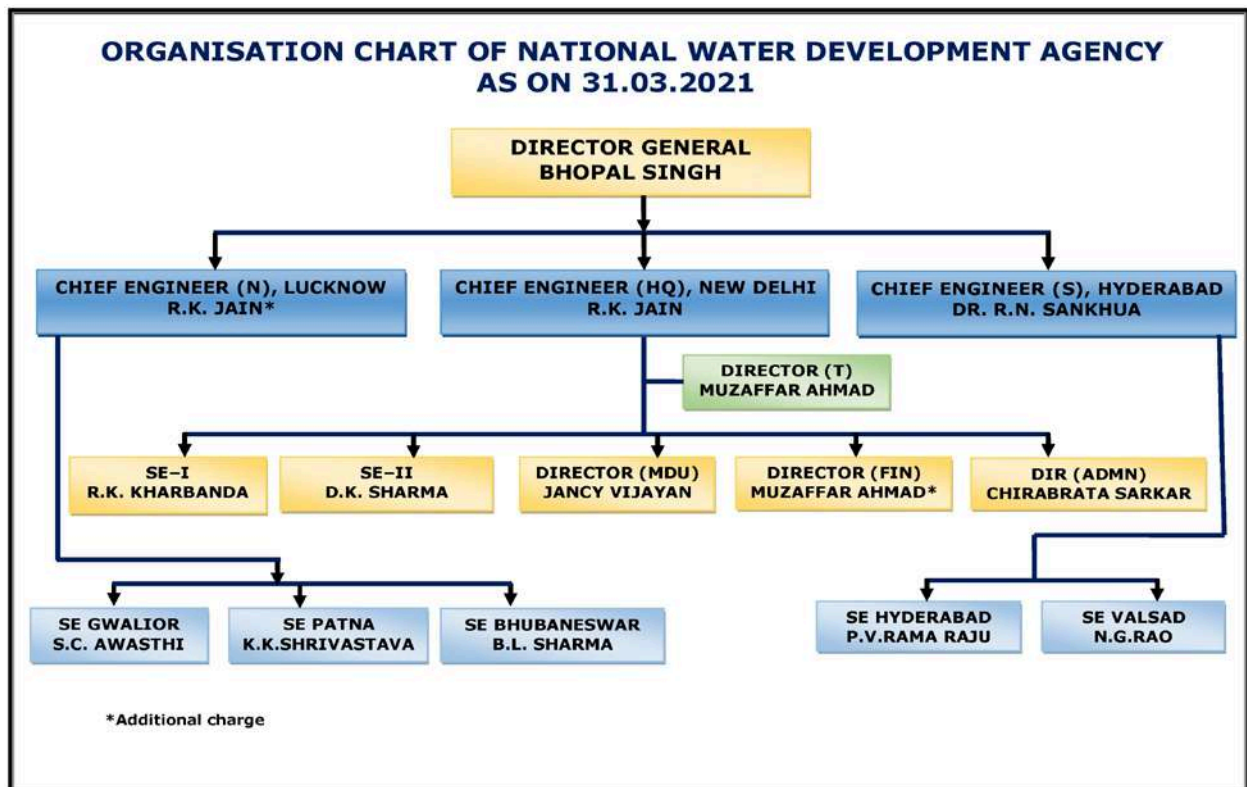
ORGANISATION CHART OF NATIONAL WATER DEVELOPMENT AGENCY AS ON 31.03.2021

DIRECTOR GENERAL
BHOPAL SINGH

CHIEF ENGINEER (N), LUCKNOW
R.K. JAIN*

CHIEF ENGINEER (HQ), NEW DELHI
R.K. JAIN

CHIEF ENGINEER (S), HYDERABAD
DR. R.N. SANKHUA

DIRECTOR (T)
MUZAFFAR AHMAD

SE–I
R.K. KHARBANDA

SE–II
D.K. SHARMA

DIRECTOR (MDU)
JANCY VIJAYAN

DIRECTOR (FIN)
MUZAFFAR AHMAD*

DIR (ADMN)
CHIRABRATA SARKAR

SE GWALIOR
S.C. AWASTHI

SE PATNA
K.K.SHRIVASTAVA

SE BHUBANESWAR
B.L. SHARMA

SE HYDERABAD
P.V.RAMA RAJU

SE VALSAD
N.G.RAO

*Additional charge